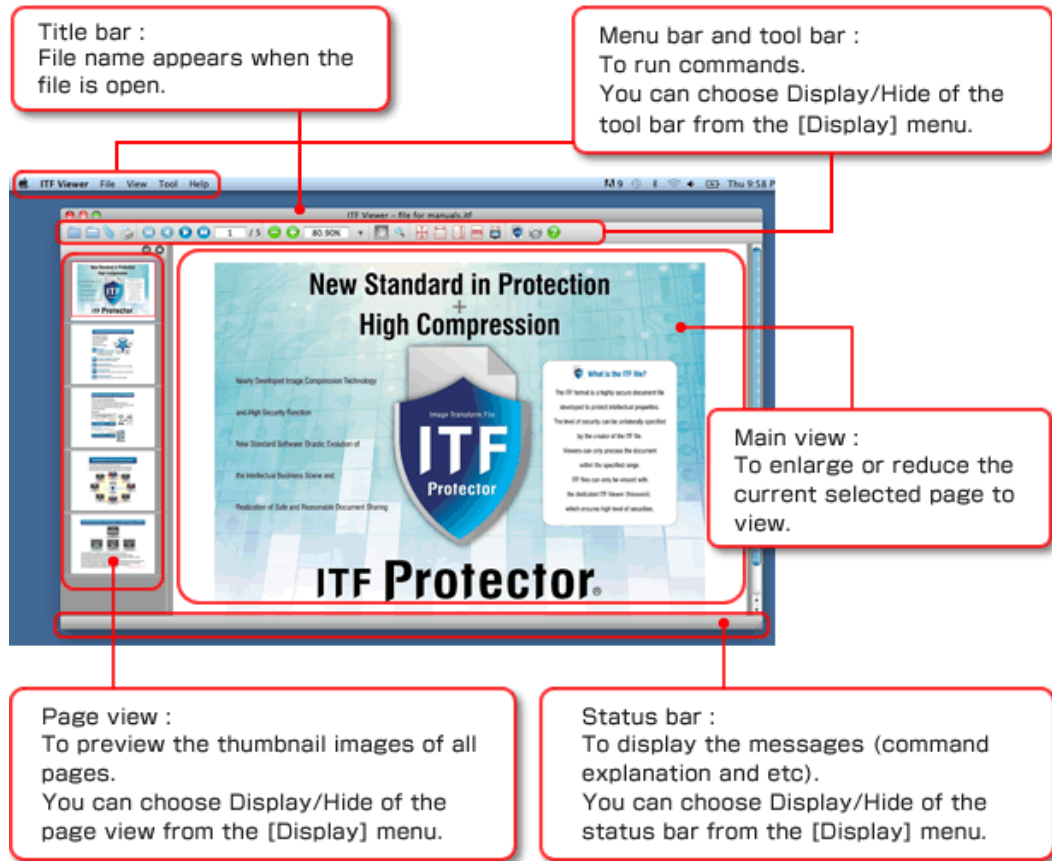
Title bar :
File name appears when the file is open.

Menu bar and tool bar :
To run commands.
You can choose Display/Hide of the tool bar from the [Display] menu.

ITF Viewer File View Tool Help

Thu 9:58 P

ITF Viewer – file for manuals.itf

1 / 5

80.90%

New Standard in Protection
+
High Compression

Newly Developed Image Compression Technology

and High Security Function

New Standard Software: Drastic Evolution of

the Intellectual Business Scene and

Realization of Safe and Reasonable Document Sharing

Image Transform File
ITF
Protector

What is the ITF file?

The ITF format is a highly secure document file developed to protect intellectual properties.
The level of security can be unilaterally specified by the creator of the ITF file.
Viewers can only process the document within the specified range.
ITF files can only be viewed with the dedicated ITF Viewer (freeware), which ensures high level of securities.

ITF Protector®

Main view :
To enlarge or reduce the current selected page to view.

Page view :
To preview the thumbnail images of all pages.
You can choose Display/Hide of the page view from the [Display] menu.

Status bar :
To display the messages (command explanation and etc).
You can choose Display/Hide of the status bar from the [Display] menu.